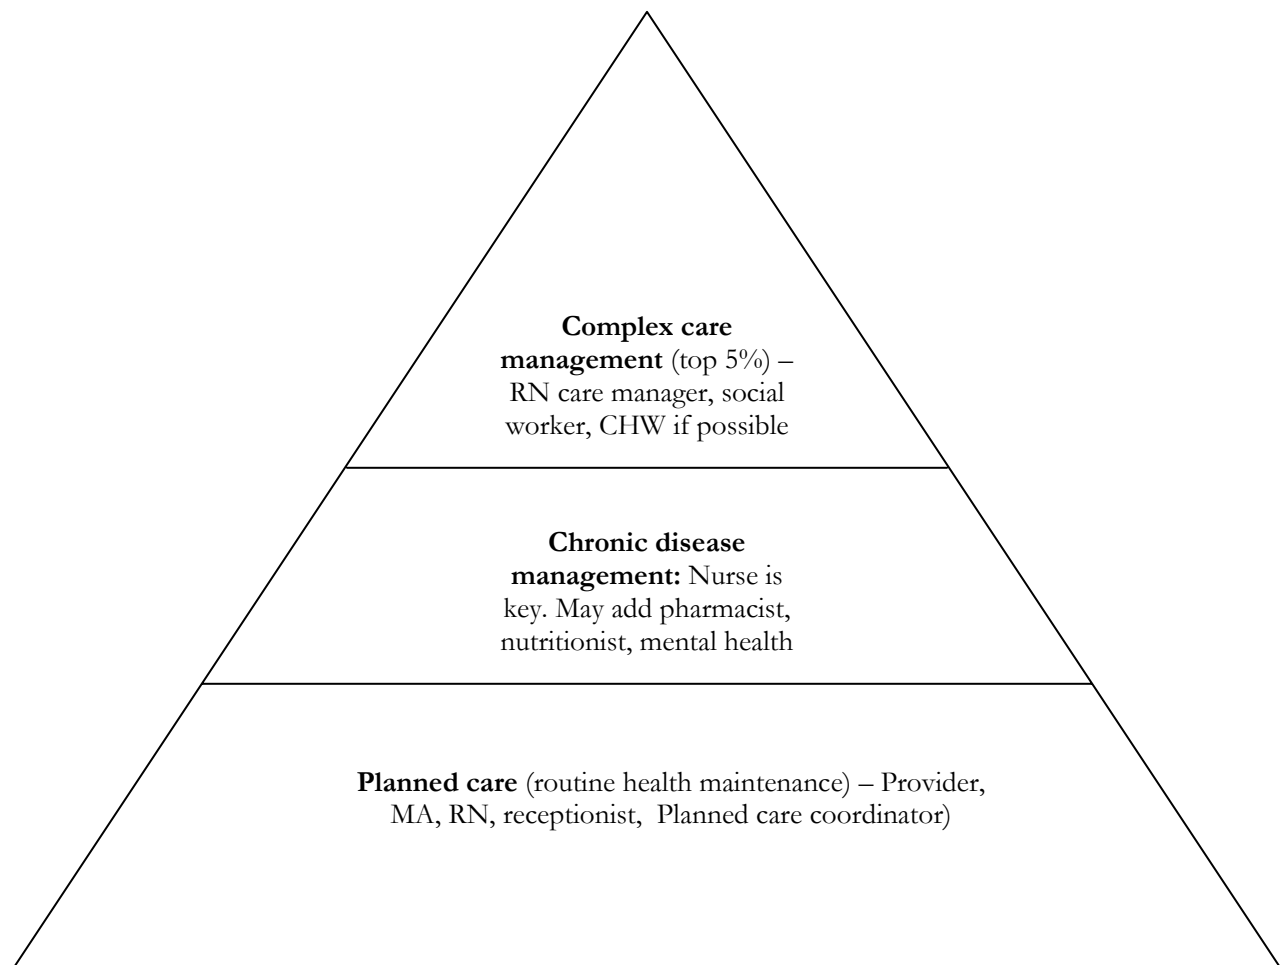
Complex care management (top 5%) – RN care manager, social worker, CHW if possible

Chronic disease management: Nurse is key. May add pharmacist, nutritionist, mental health

Planned care (routine health maintenance) – Provider, MA, RN, receptionist, Planned care coordinator)